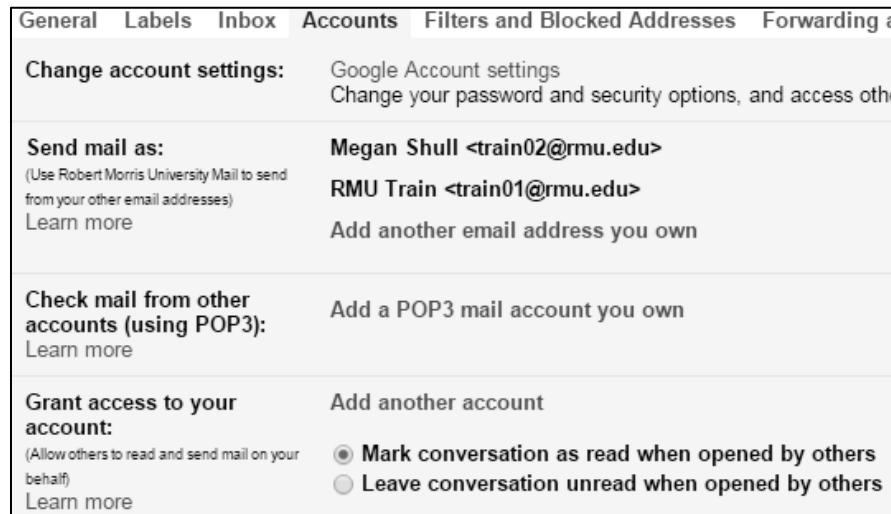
General Labels Inbox Accounts Filters and Blocked Addresses Forwarding a

Change account settings: Google Account settings
Change your password and security options, and access oth

Send mail as:
(Use Robert Morris University Mail to send from your other email addresses)
Learn more

Megan Shull <train02@rmu.edu>

RMU Train <train01@rmu.edu>

Add another email address you own

Check mail from other accounts (using POP3):
Learn more

Add a POP3 mail account you own

Grant access to your account:
(Allow others to read and send mail on your behalf)
Learn more

Add another account

Mark conversation as read when opened by others
Leave conversation unread when opened by others